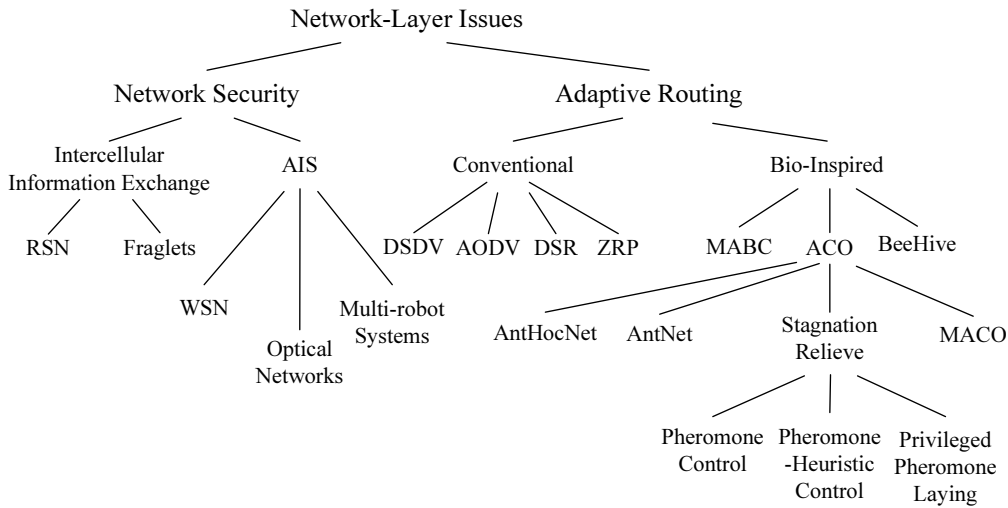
Network-Layer Issues

Network Security

Adaptive Routing

Intercellular Information Exchange

AIS

Conventional

Bio-Inspired

RSN

Fraglets

WSN

Optical Networks

Multi-robot Systems

DSDV

AODV

DSR

ZRP

MABC

ACO

BeeHive

AntHocNet

AntNet

Stagnation Relieve

MACO

Pheromone Control

Pheromone -Heuristic Control

Privileged Pheromone Laying